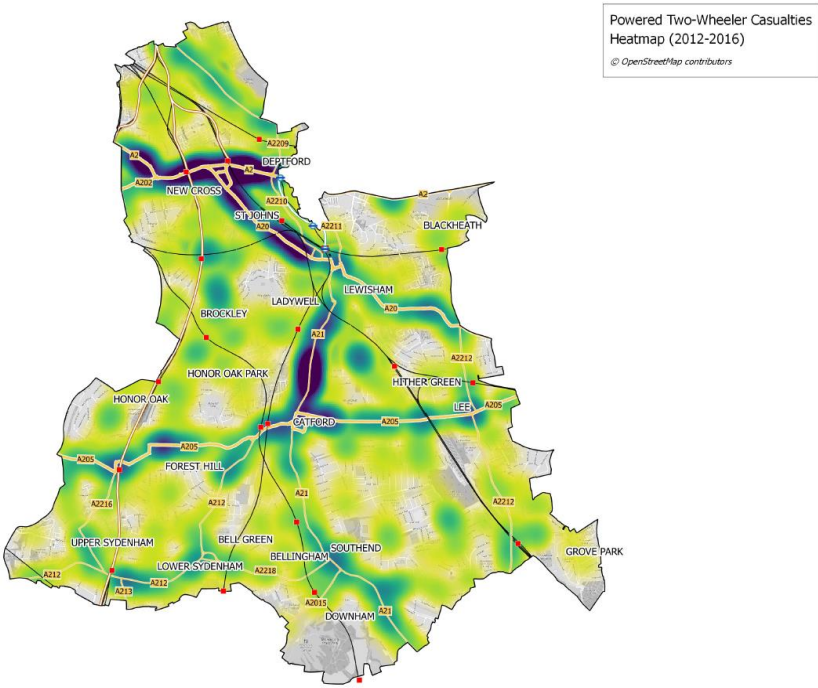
Powered Two-Wheeler Casualties Heatmap (2012-2016)

© OpenStreetMap contributors

A2209
A2
DEPTFORD
A202
NEW CROSS
A2
A2210
ST JOHNS
A20
A2211
A2
BLACKHEATH
LEWISHAM
LADYWELL
A20
BROCKLEY
A21
A2212
HONOR OAK PARK
HITHER GREEN
HONOR OAK
LEE
A205
CATFORD
A205
A205
A205
FOREST HILL
A2216
A212
A21
A2212
BELL GREEN
UPPER SYDENHAM
SOUTHEND
GROVE PARK
BELLINGHAM
LOWER SYDENHAM
A2218
A212
A212
A213
A2015
DOWNHAM
A21